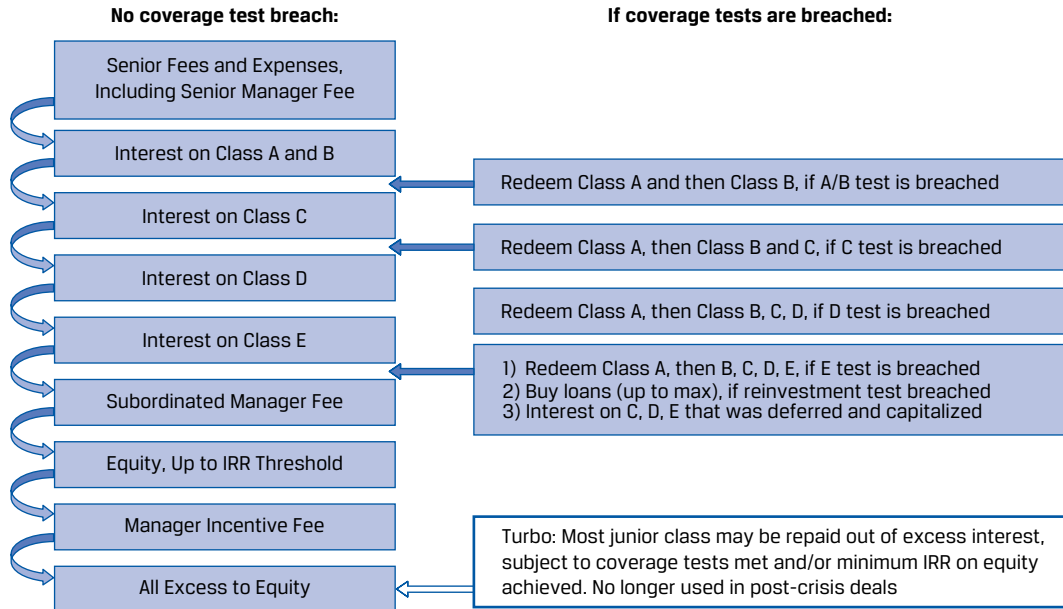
No coverage test breach:

If coverage tests are breached:

Senior Fees and Expenses, Including Senior Manager Fee

Interest on Class A and B

Redeem Class A and then Class B, if A/B test is breached

Interest on Class C

Redeem Class A, then Class B and C, if C test is breached

Interest on Class D

Redeem Class A, then Class B, C, D, if D test is breached

Interest on Class E

1) Redeem Class A, then B, C, D, E, if E test is breached
2) Buy loans (up to max), if reinvestment test breached
3) Interest on C, D, E that was deferred and capitalized

Subordinated Manager Fee

Equity, Up to IRR Threshold

Manager Incentive Fee

Turbo: Most junior class may be repaid out of excess interest, subject to coverage tests met and/or minimum IRR on equity achieved. No longer used in post-crisis deals

All Excess to Equity